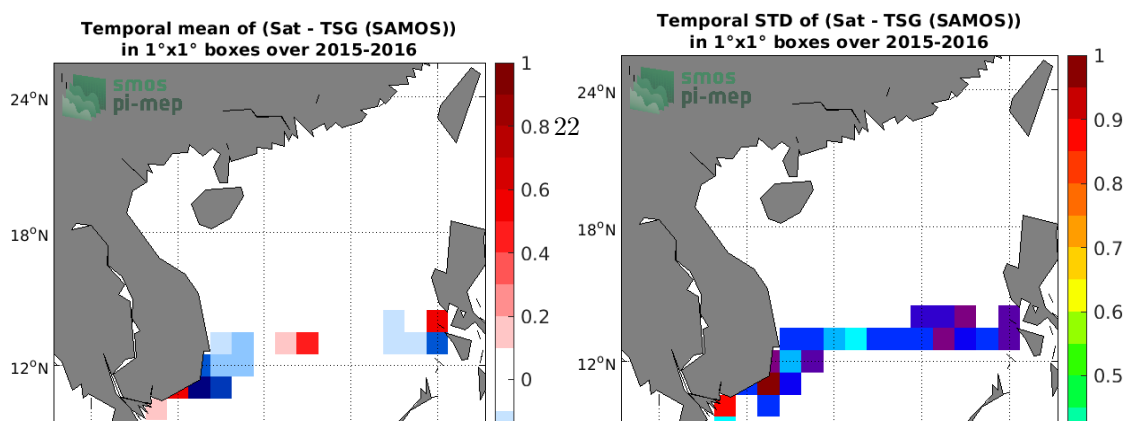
Temporal mean of (Sat - TSG (SAMOS)) in 1°x1° boxes over 2015-2016

smos pi-mep

24°N
18°N
12°N

1
0.8
0.6
0.4
0.2
0

22

Temporal STD of (Sat - TSG (SAMOS)) in 1°x1° boxes over 2015-2016

smos pi-mep

24°N
18°N
12°N

1
0.9
0.8
0.7
0.6
0.5